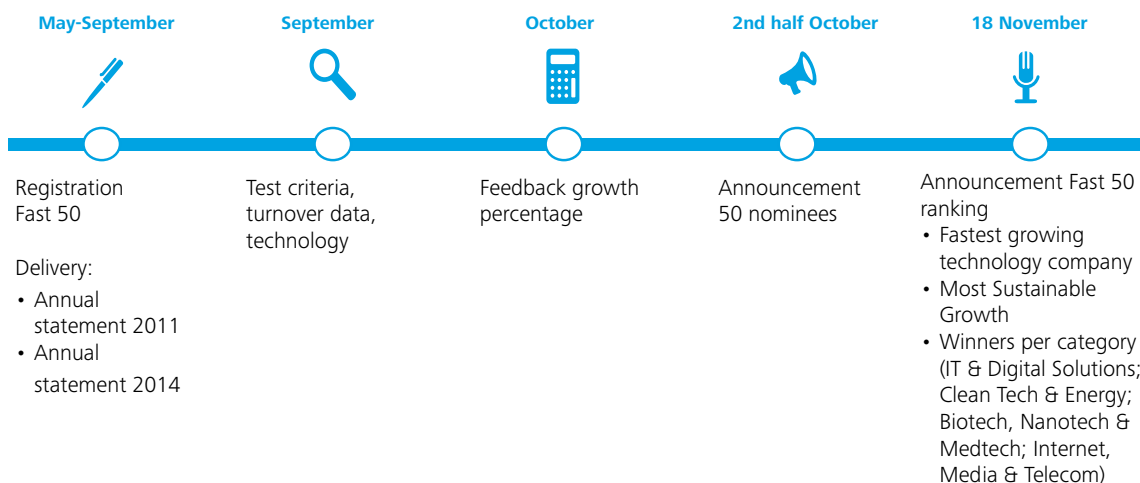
May-September

Registration Fast 50

Delivery:
• Annual statement 2011
• Annual statement 2014

September

Test criteria, turnover data, technology

October

Feedback growth percentage

2nd half October

Announcement 50 nominees

18 November

Announcement Fast 50 ranking
• Fastest growing technology company
• Most Sustainable Growth
• Winners per category (IT & Digital Solutions; Clean Tech & Energy; Biotech, Nanotech & Medtech; Internet, Media & Telecom)